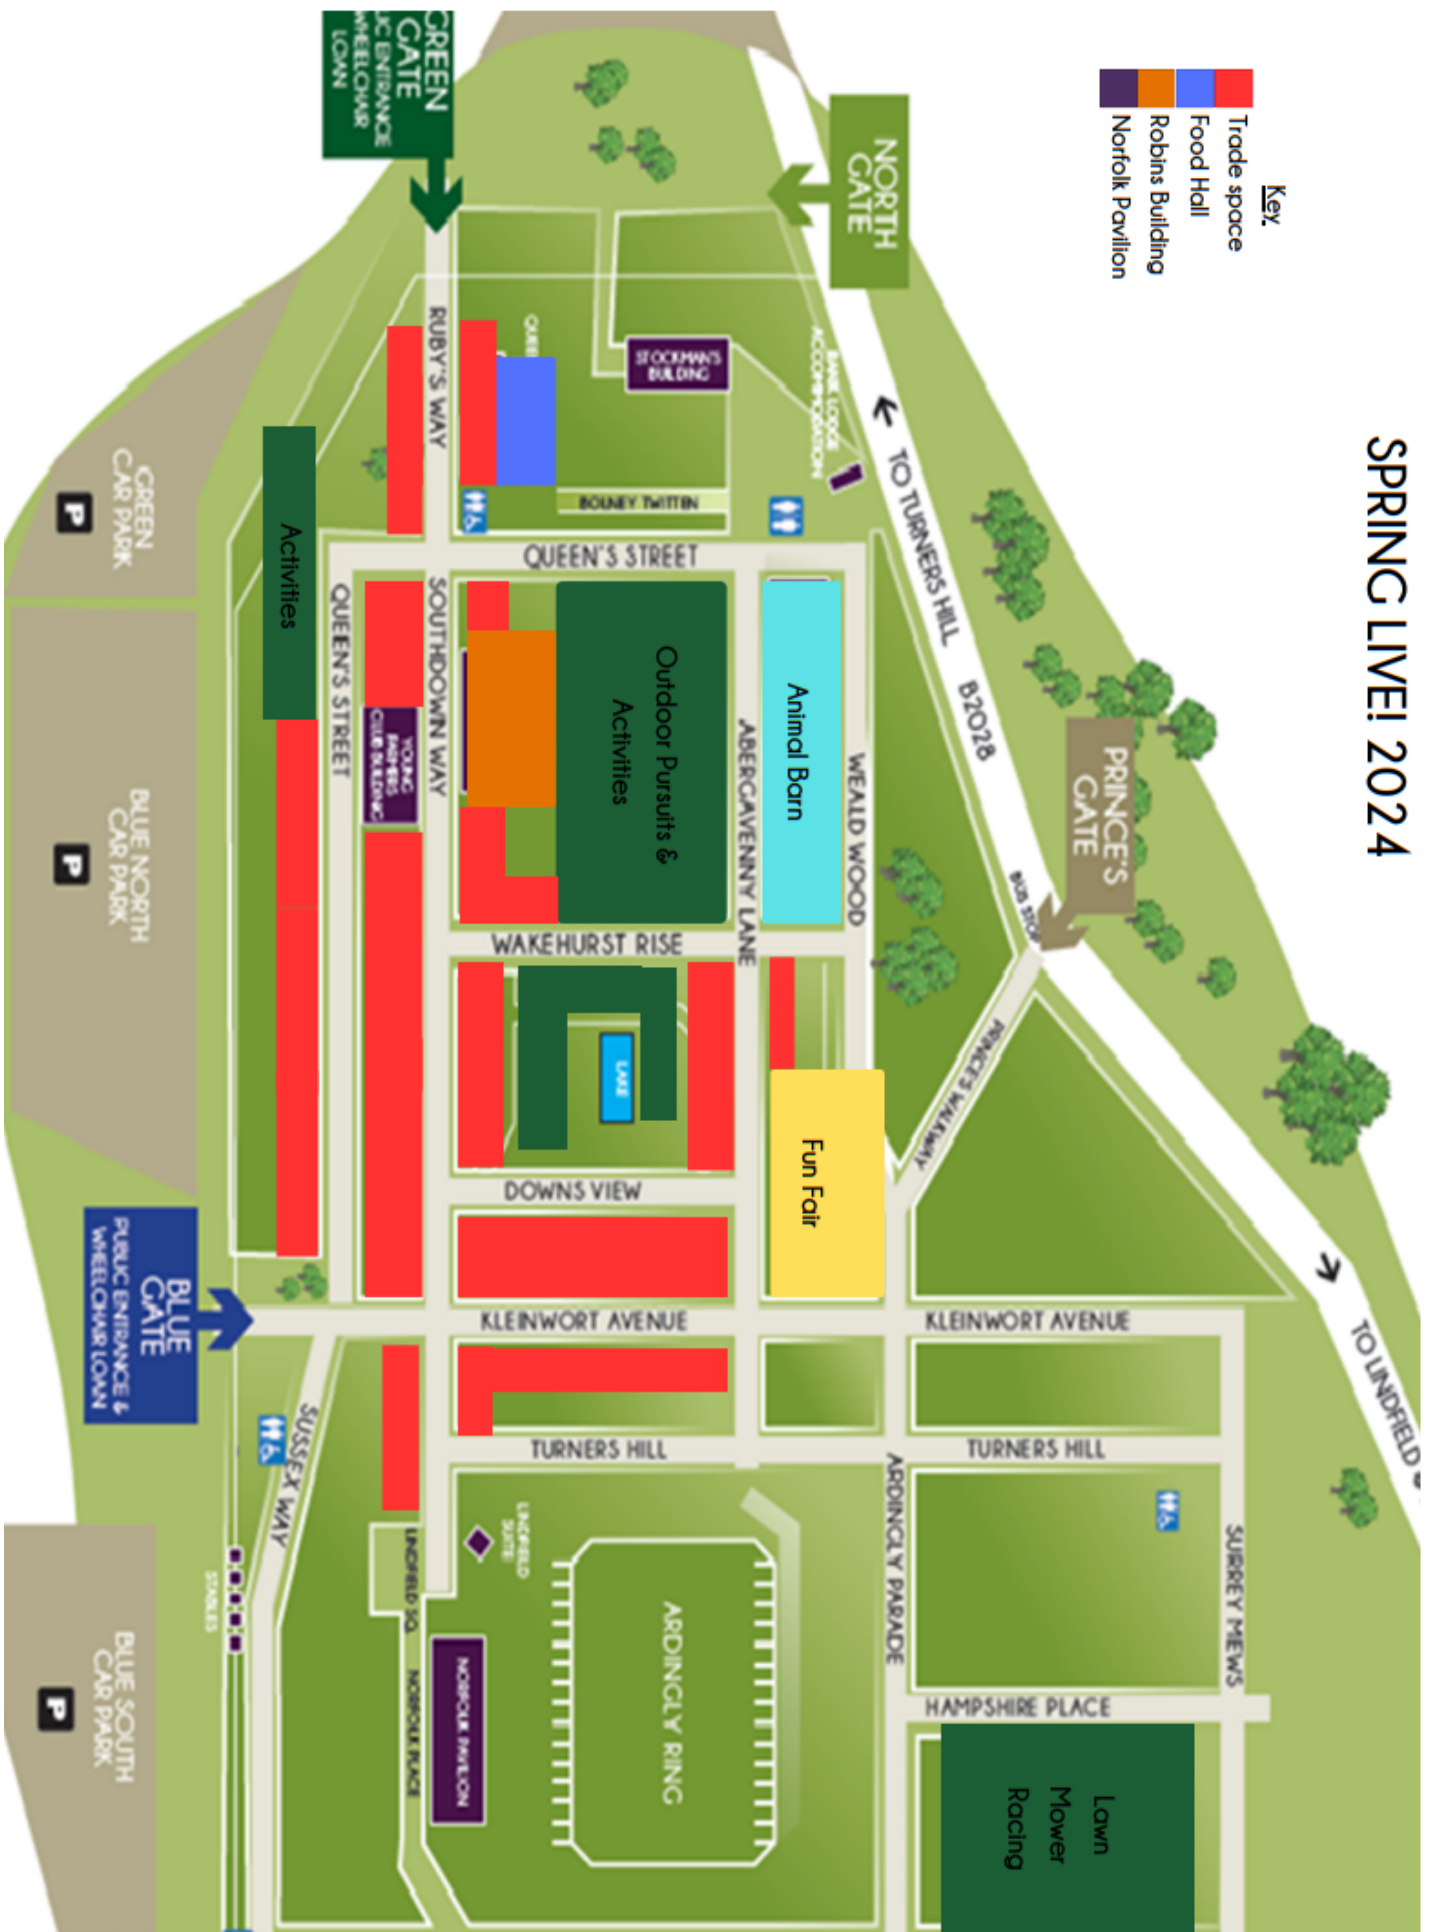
SPRING LIVE! 2024

Key.
Trade space
Food Hall
Robins Building
Norfolk Pavilion

NORTH GATE

GREEN GATE
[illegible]LIC ENTRANCE
WHEELCHAIR LOAN

PRINCE'S GATE

BUS STOP

TO TURNERS HILL B2028

TO LINDFIELD

BANK LODGE ACCOMMODATION

STOCKMAN'S BUILDING

BOLNEY TWITTEN

RUBY'S WAY

QUEEN'S STREET

SOUTHDOWN WAY

ABERGAVENNY LANE

WEALD WOOD

Animal Barn

Outdoor Pursuits & Activities

Activities

YOUNG FARMERS CLUB BUILDING

GREEN CAR PARK

P

BLUE NORTH CAR PARK

WAKEHURST RISE

LAKE

PRINCE'S WALKWAY

Fun Fair

DOWNS VIEW

KLEINWORT AVENUE

KLEINWORT AVENUE

BLUE GATE
PUBLIC ENTRANCE & WHEELCHAIR LOAN

SUSSEX WAY

TURNERS HILL

TURNERS HILL

ARDINGLY PARADE

SURREY MEWS

HAMPSHIRE PLACE

LINDFIELD SUITE

LINDFIELD SQ.

NORFOLK PLACE

NORFOLK PAVILION

ARDINGLY RING

STABLES

BLUE SOUTH CAR PARK

Lawn Mower Racing